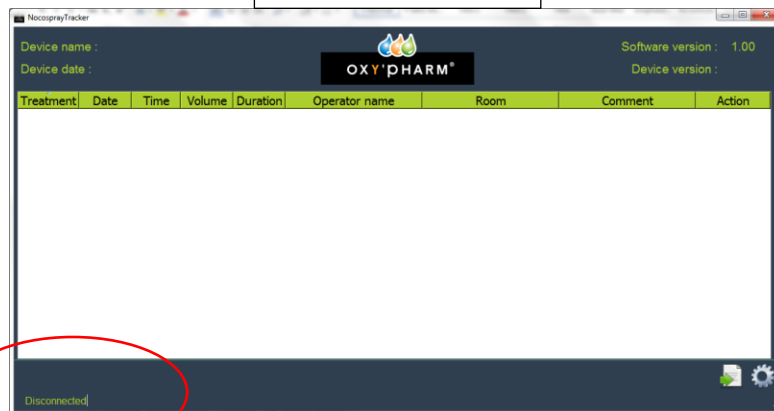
NocosprayTracker

Device name :

Device date :

OXY'PHARM®

Software version : 1.00

Device version :

| Treatment | Date | Time | Volume | Duration | Operator name | Room | Comment | Action |
|---|---|---|---|---|---|---|---|---|

Disconnected